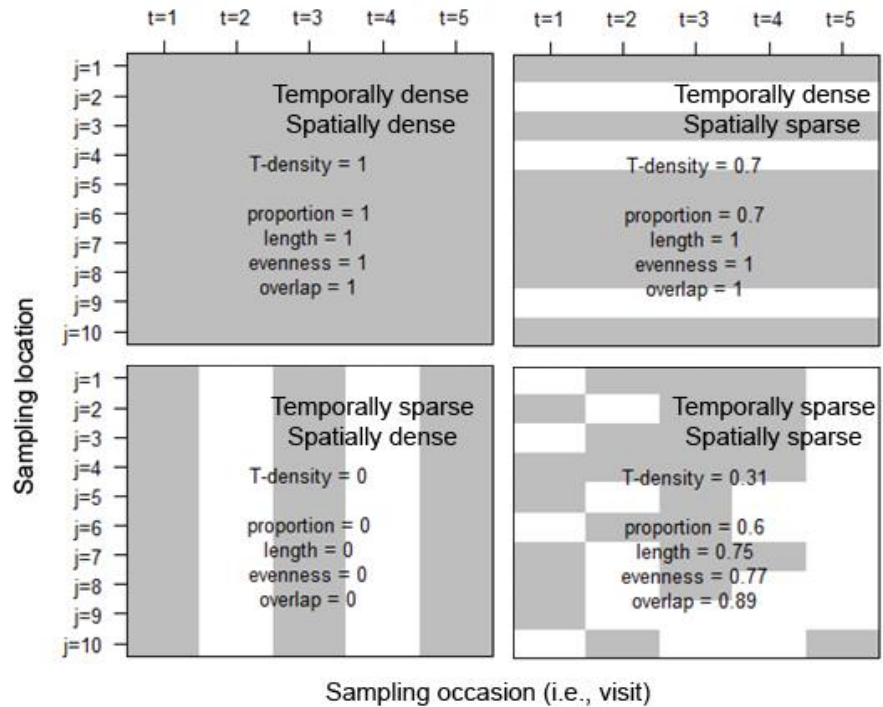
t=1 t=2 t=3 t=4 t=5

t=1 t=2 t=3 t=4 t=5

j=1
j=2
j=3
j=4
j=5
j=6
j=7
j=8
j=9
j=10

Temporally dense
Spatially dense

T-density = 1

proportion = 1
length = 1
evenness = 1
overlap = 1

Temporally dense
Spatially sparse

T-density = 0.7

proportion = 0.7
length = 1
evenness = 1
overlap = 1

j=1
j=2
j=3
j=4
j=5
j=6
j=7
j=8
j=9
j=10

Temporally sparse
Spatially dense

T-density = 0

proportion = 0
length = 0
evenness = 0
overlap = 0

Temporally sparse
Spatially sparse

T-density = 0.31

proportion = 0.6
length = 0.75
evenness = 0.77
overlap = 0.89

Sampling location

Sampling occasion (i.e., visit)